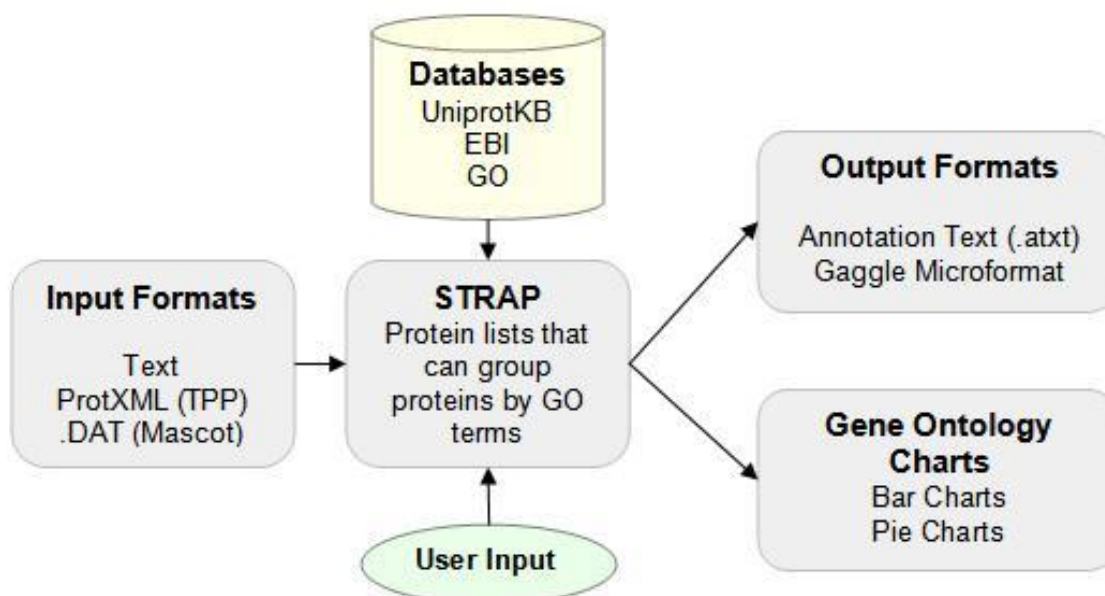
Databases
UniprotKB
EBI
GO

Output Formats

Annotation Text (.atxt)
Gaggle Microformat

Input Formats

Text
ProtXML (TPP)
.DAT (Mascot)

STRAP
Protein lists that can group proteins by GO terms

Gene Ontology Charts
Bar Charts
Pie Charts

User Input